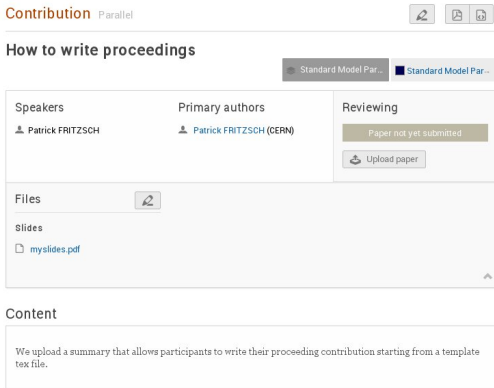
Contribution Parallel

How to write proceedings

Standard Model Par... Standard Model Par...

Speakers

Patrick FRITZSCH

Primary authors

Patrick FRITZSCH (CERN)

Reviewing

Paper not yet submitted

Upload paper

Files

Slides

myslides.pdf

Content

We upload a summary that allows participants to write their proceeding contribution starting from a template tex file.